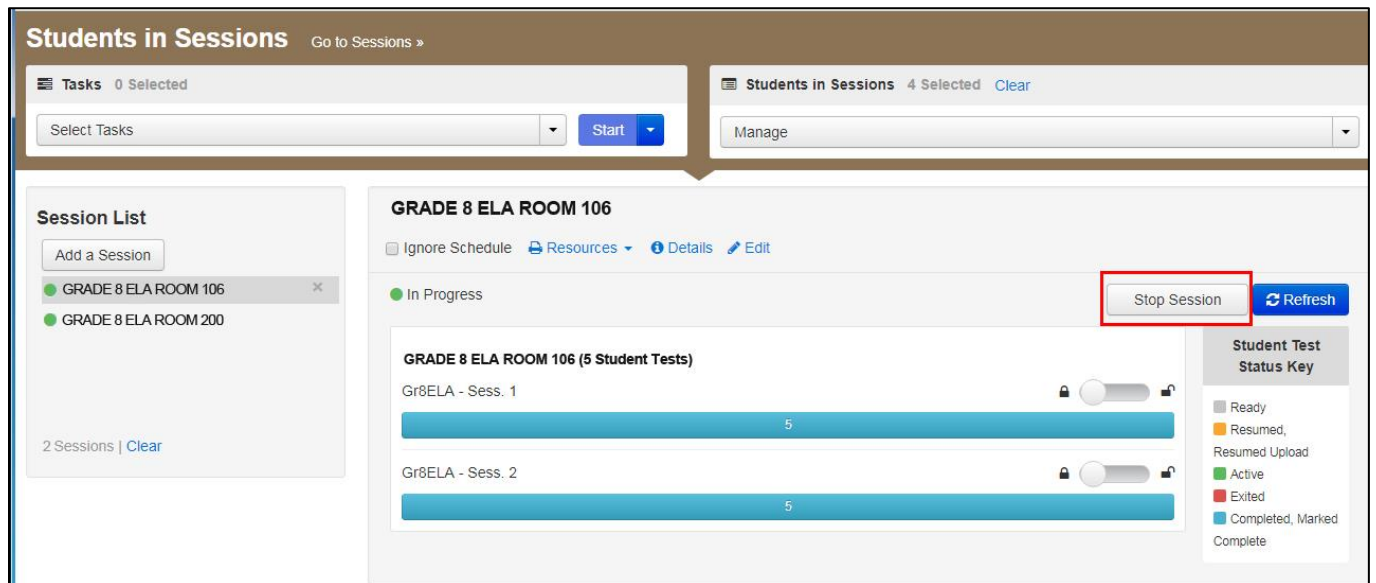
Students in Sessions Go to Sessions »

Tasks 0 Selected

Select Tasks

Start

Students in Sessions 4 Selected Clear

Manage

Session List

Add a Session

GRADE 8 ELA ROOM 106

GRADE 8 ELA ROOM 200

2 Sessions | Clear

GRADE 8 ELA ROOM 106

Ignore Schedule Resources Details Edit

In Progress

Stop Session

Refresh

GRADE 8 ELA ROOM 106 (5 Student Tests)

Gr8ELA - Sess. 1

5

Gr8ELA - Sess. 2

5

Student Test Status Key

Ready

Resumed, Resumed Upload

Active

Exited

Completed, Marked Complete